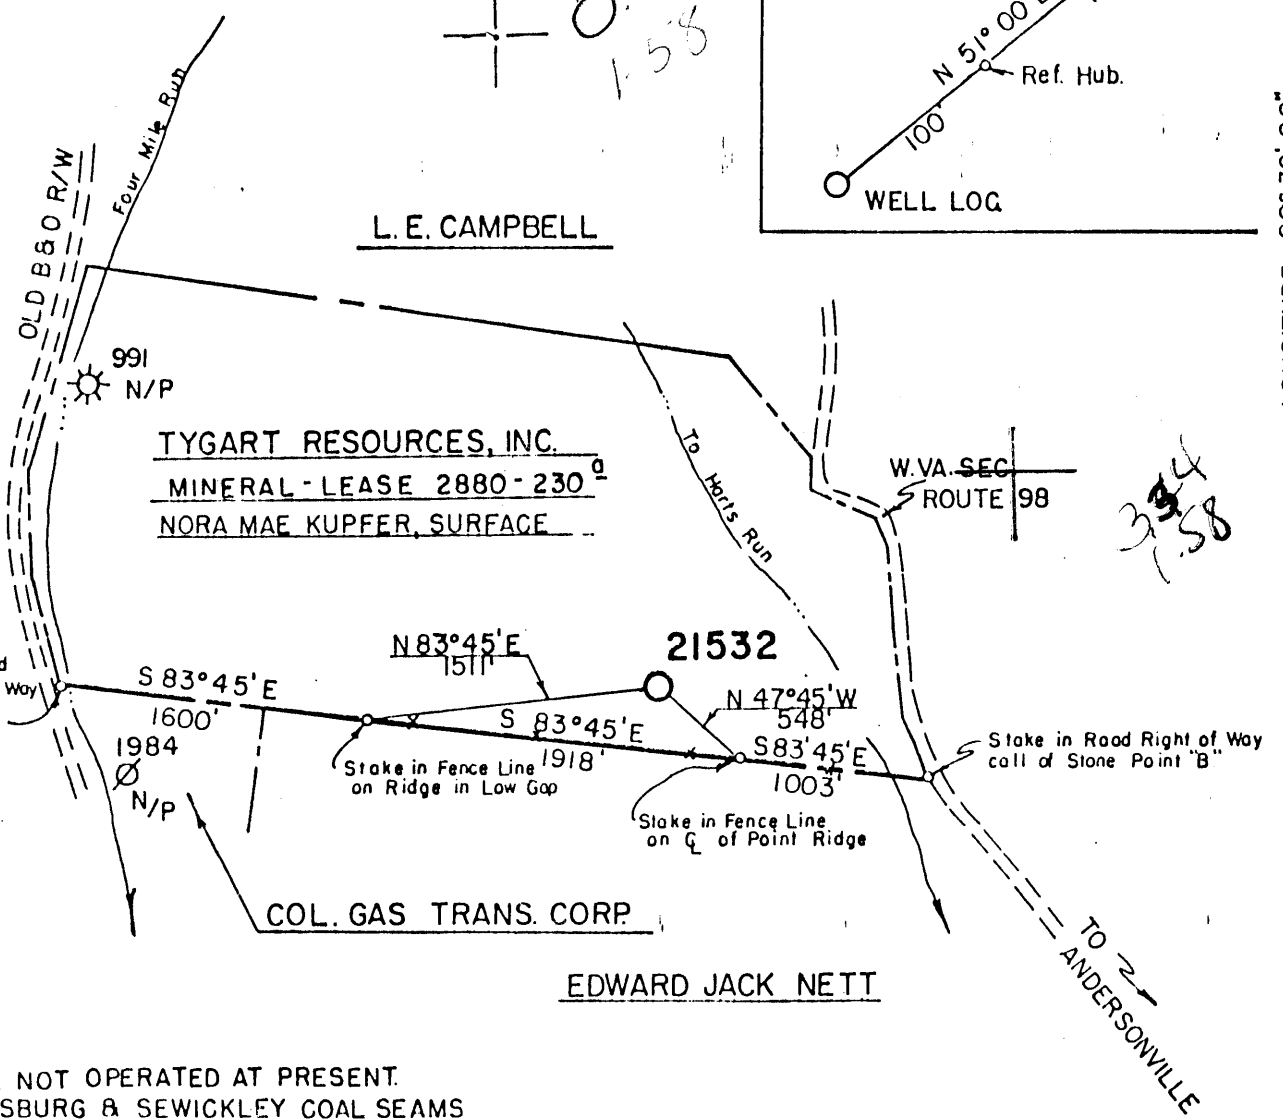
1.58

N 51° 00

Ref. Hub.

100'

WELL LOG

Four Mile Run

OLD B&O R/W

L. E. CAMPBELL

991
N/P

TYGART RESOURCES, INC.
MINERAL - LEASE 2880 - 230 $^{a}$
NORA MAE KUPFER, SURFACE

To Harts Run

W.VA. SEC
ROUTE 98

3.4
1.58

N 83°45'E
1511'

21532

d
Way

S 83°45'E
1600'

S 83°45'E
1918'

N 47°45'W
548'

S 83'45'E
1003'

1984
Ø
N/P

Stake in Fence Line on Ridge in Low Gap

Stake in Fence Line on ℄ of Point Ridge

Stake in Road Right of Way call of Stone Point "B"

COL. GAS TRANS. CORP.

EDWARD JACK NETT

TO ANDERSONVILLE

NOT OPERATED AT PRESENT.
SBURG & SEWICKLEY COAL SEAMS